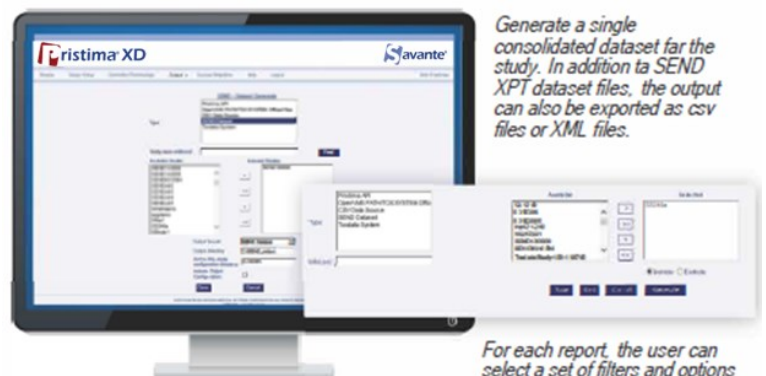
Pristima XD

Savante

Generate a single consolidated dataset far the study. In addition ta SEND XPT dataset files, the output can also be exported as csv files or XML files.

Pristima API
OpenVMS PATHOLOGY/CSV Offline
CSV Data Source
SEND Dataset
Toxtable System

For each report, the user can select a set of filters and options